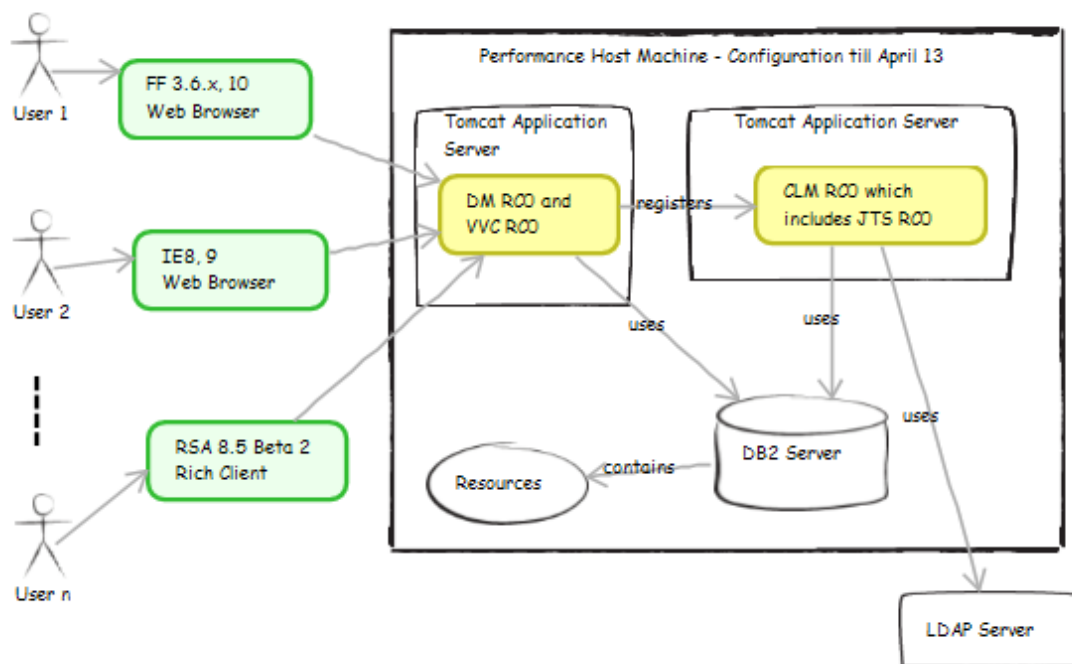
User 1

FF 3.6.x, 10
Web Browser

User 2

IE8, 9
Web Browser

User n

RSA 8.5 Beta 2
Rich Client

Performance Host Machine - Configuration till April 13

Tomcat Application Server

DM RC0 and VVC RC0

registers

Tomcat Application Server

CLM RC0 which includes JTS RC0

uses

uses

uses

DB2 Server

contains

Resources

LDAP Server